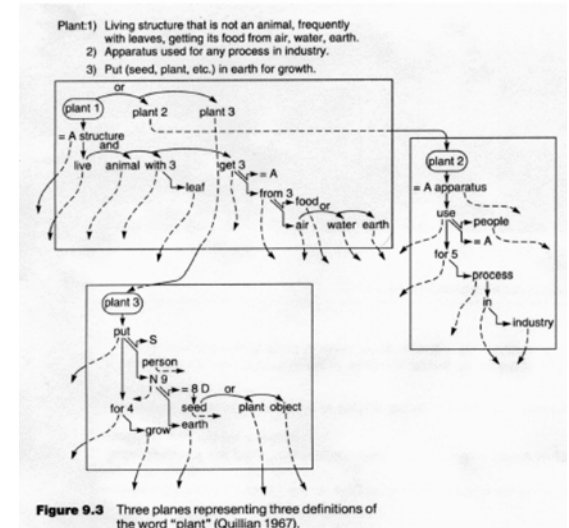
Plant:1) Living structure that is not an animal, frequently with leaves, getting its food from air, water, earth.
2) Apparatus used for any process in industry.
3) Put (seed, plant, etc.) in earth for growth.

or
plant 1
plant 2
plant 3
= A structure
and
live
animal
with 3
get 3
leaf
= A
from 3
food
or
air
water
earth

plant 2
= A apparatus
use
people
= A
for 5
process
in
industry

plant 3
put
S
person
N 9
= 8 D
or
for 4
seed
plant
object
grow
earth

**Figure 9.3** Three planes representing three definitions of the word "plant" (Quillian 1967).